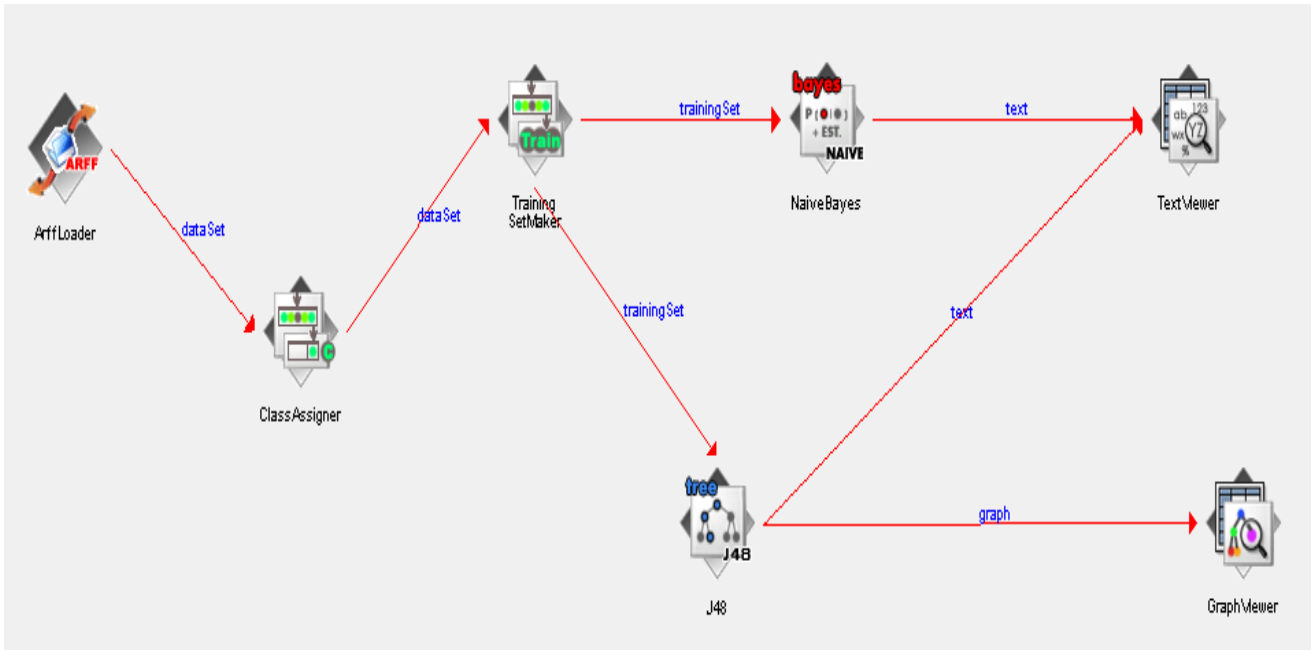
ARFF
ArffLoader

dataSet

C
ClassAssigner

dataSet

Train
Training SetMaker

trainingSet

bayes
P [●|●] + EST.
NAIVE
NaiveBayes

text

ab 123 wx YZ %
TextViewer

trainingSet

text

tree
J48
J48

graph

GraphViewer